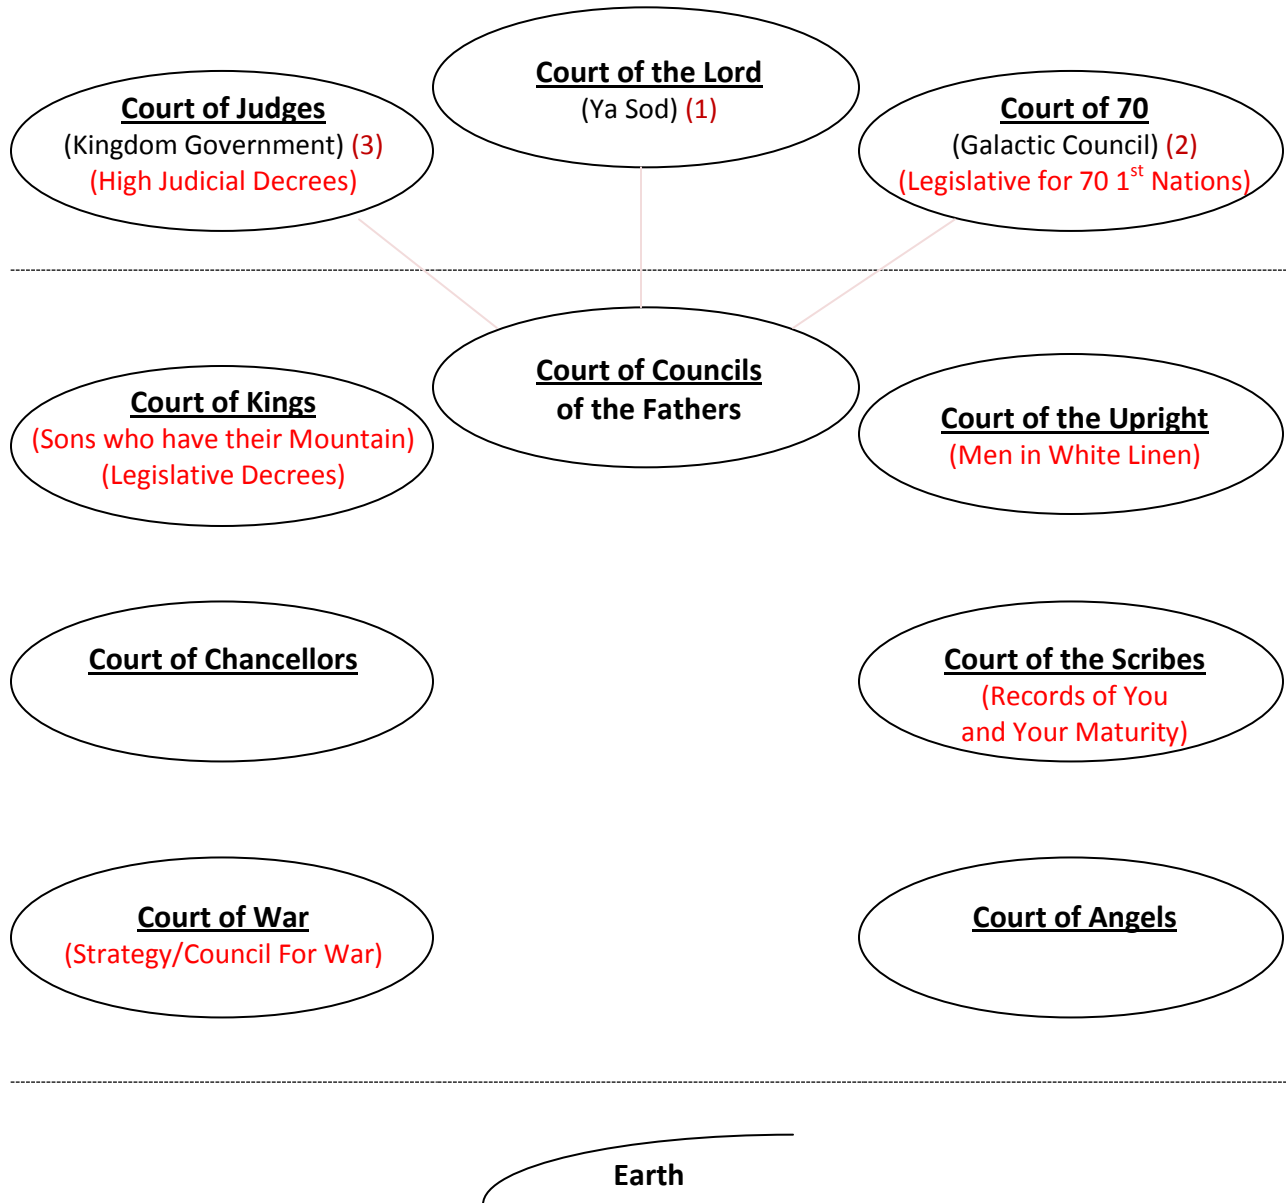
Court of Judges
(Kingdom Government) (3)
(High Judicial Decrees)

Court of the Lord
(Ya Sod) (1)

Court of 70
(Galactic Council) (2)
(Legislative for 70 1$^{st}$ Nations)

Court of Kings
(Sons who have their Mountain)
(Legislative Decrees)

Court of Councils
of the Fathers

Court of the Upright
(Men in White Linen)

Court of Chancellors

Court of the Scribes
(Records of You
and Your Maturity)

Court of War
(Strategy/Council For War)

Court of Angels

Earth